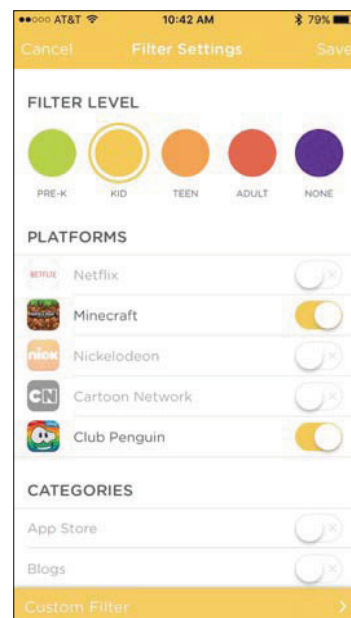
●●○○○ AT&T 10:42 AM 79%

Cancel Filter Settings Save

FILTER LEVEL

PRE-K KID TEEN ADULT NONE

PLATFORMS

NETFLIX Netflix

Minecraft

nick Nickelodeon

CN Cartoon Network

Club Penguin

CATEGORIES

App Store

Blogs

Custom Filter